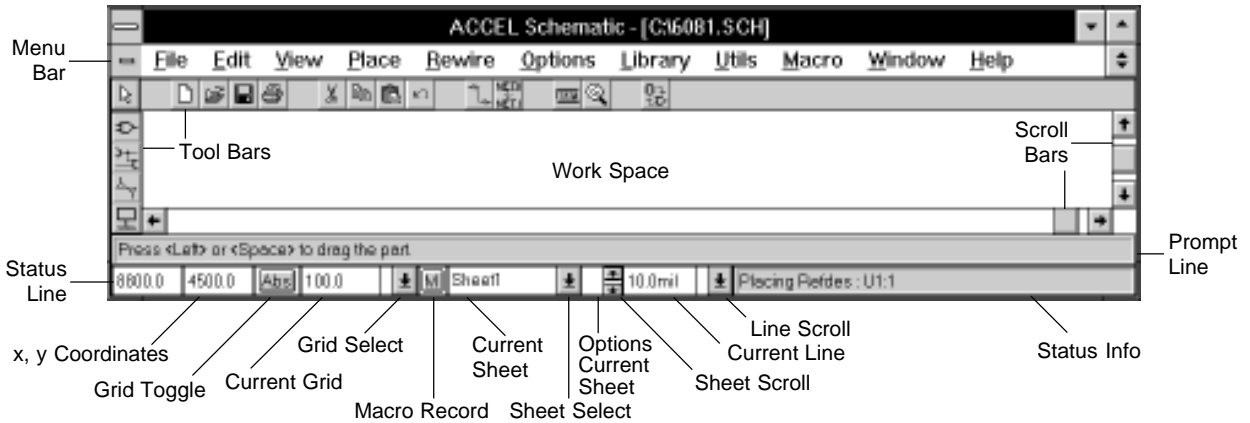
ACCEL Schematic - [C:\6081.SCH]

Menu Bar

File Edit View Place Rewire Options Library Utils Macro Window Help

Tool Bars

Work Space

Scroll Bars

Press <Left> or <Space> to drag the part.

Prompt Line

Status Line

8800.0 4500.0 Abs 100.0 M Sheet1 10.0mil Placing Refdes : U1:1

x, y Coordinates

Grid Toggle

Current Grid

Grid Select

Macro Record

Current Sheet

Sheet Select

Options Current Sheet

Sheet Scroll

Line Scroll

Current Line

Status Info